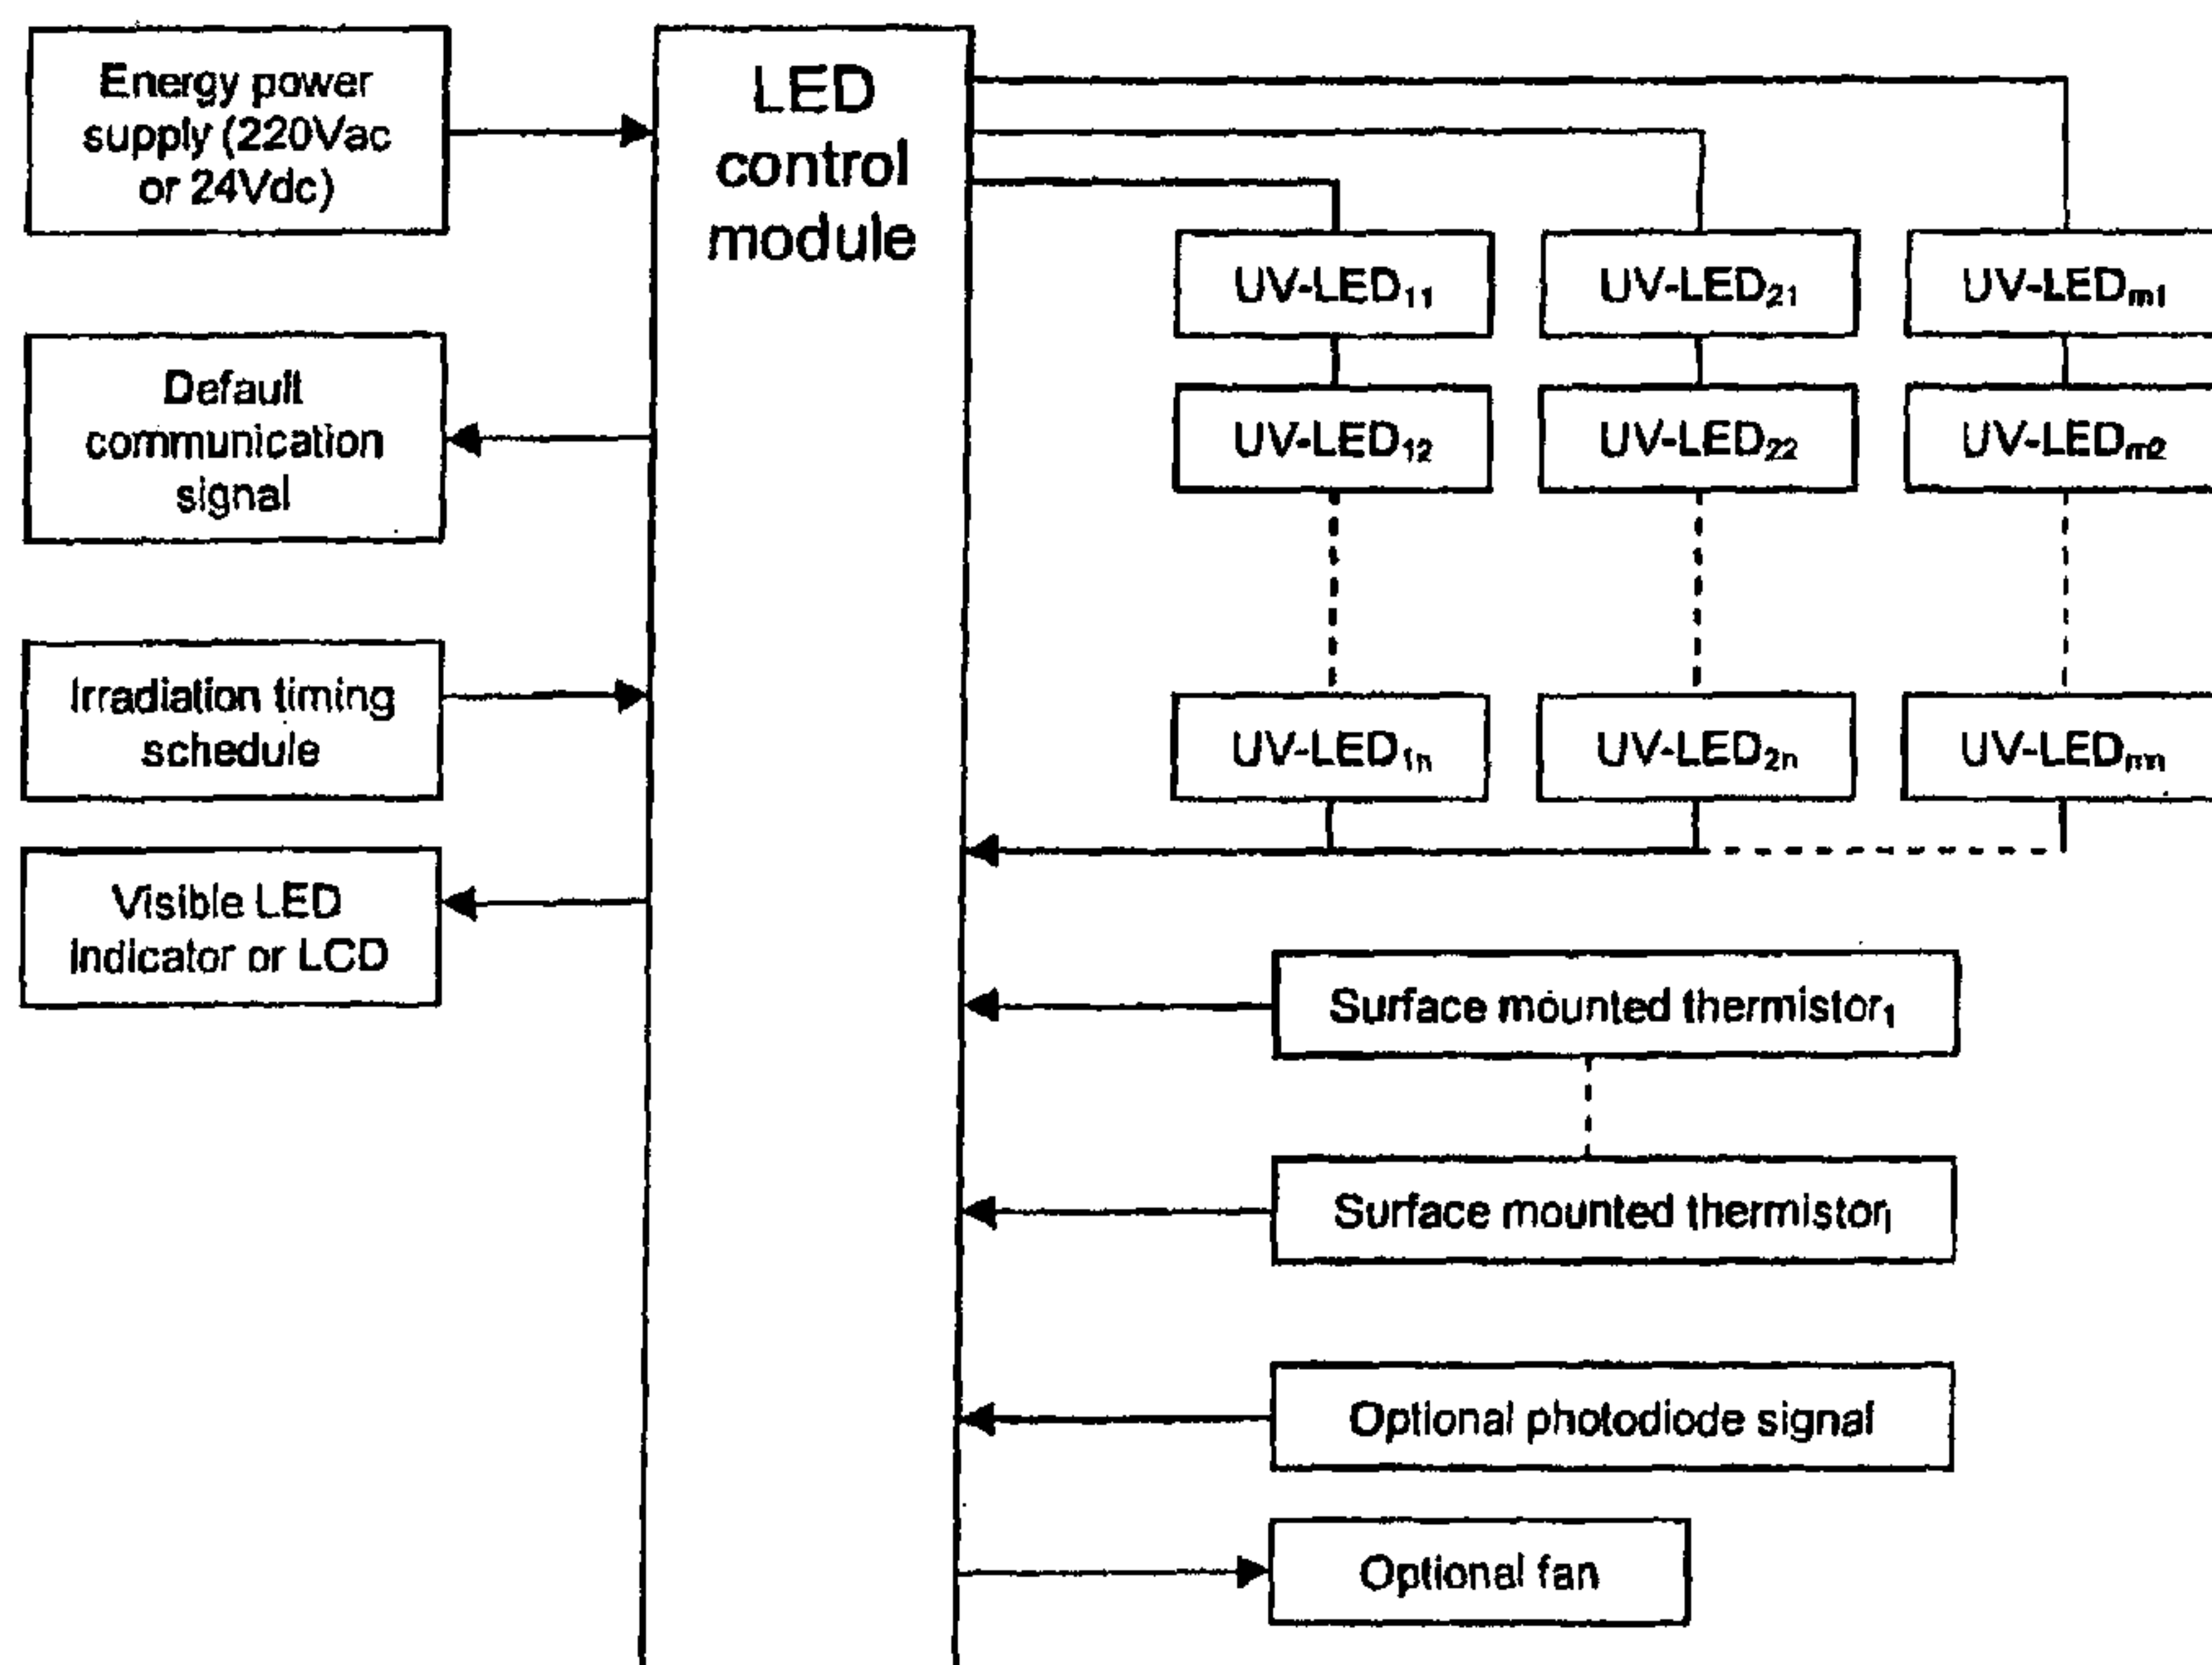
Energy power supply (220Vac or 24Vdc)

LED control module

Default communication signal

Irradiation timing schedule

Visible LED indicator or LCD

UV-LED$_{11}$

UV-LED$_{21}$

UV-LED$_{m1}$

UV-LED$_{12}$

UV-LED$_{22}$

UV-LED$_{m2}$

UV-LED$_{1n}$

UV-LED$_{2n}$

UV-LED$_{mn}$

Surface mounted thermistor$_1$

Surface mounted thermistor$_l$

Optional photodiode signal

Optional fan